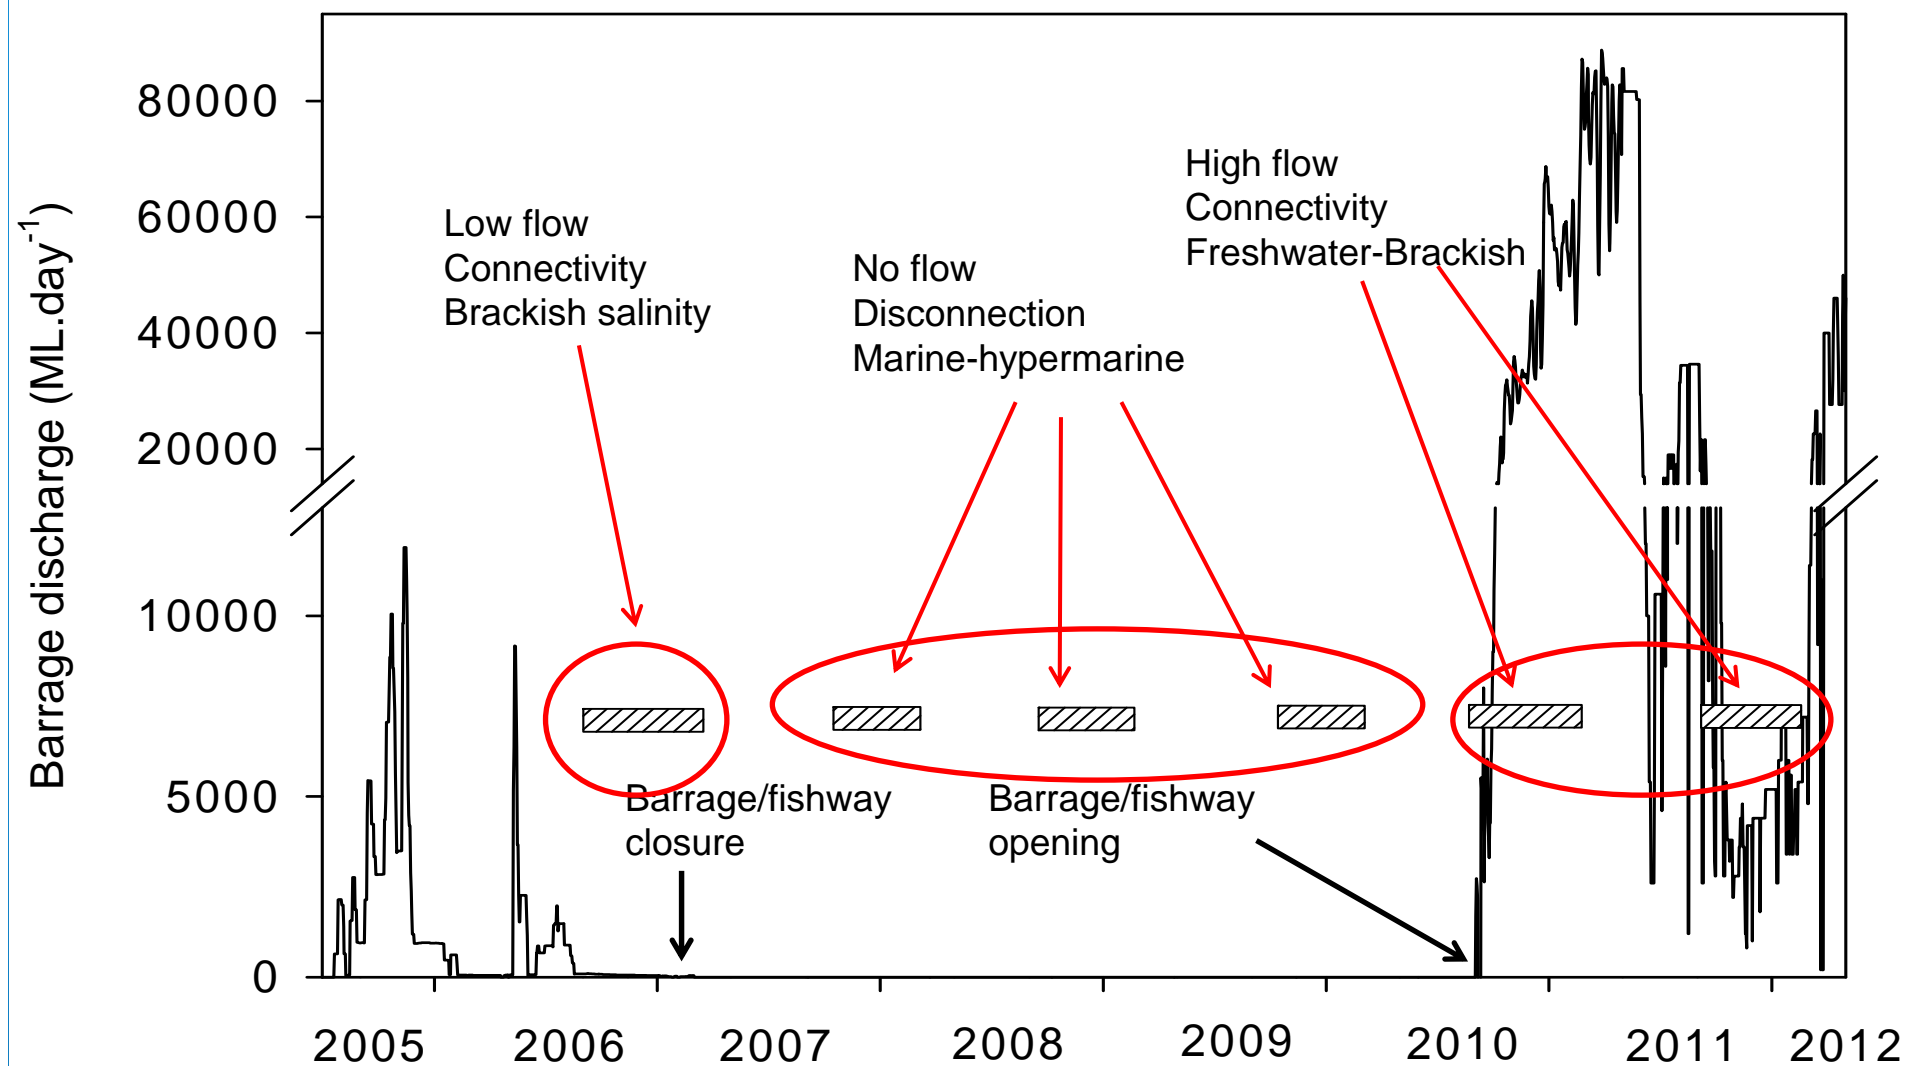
Barrage discharge (ML.day$^{-1}$)

80000
60000
40000
20000
10000
5000
0

Low flow
Connectivity
Brackish salinity

No flow
Disconnection
Marine-hypermarine

High flow
Connectivity
Freshwater-Brackish

Barrage/fishway
closure

Barrage/fishway
opening

2005
2006
2007
2008
2009
2010
2011
2012